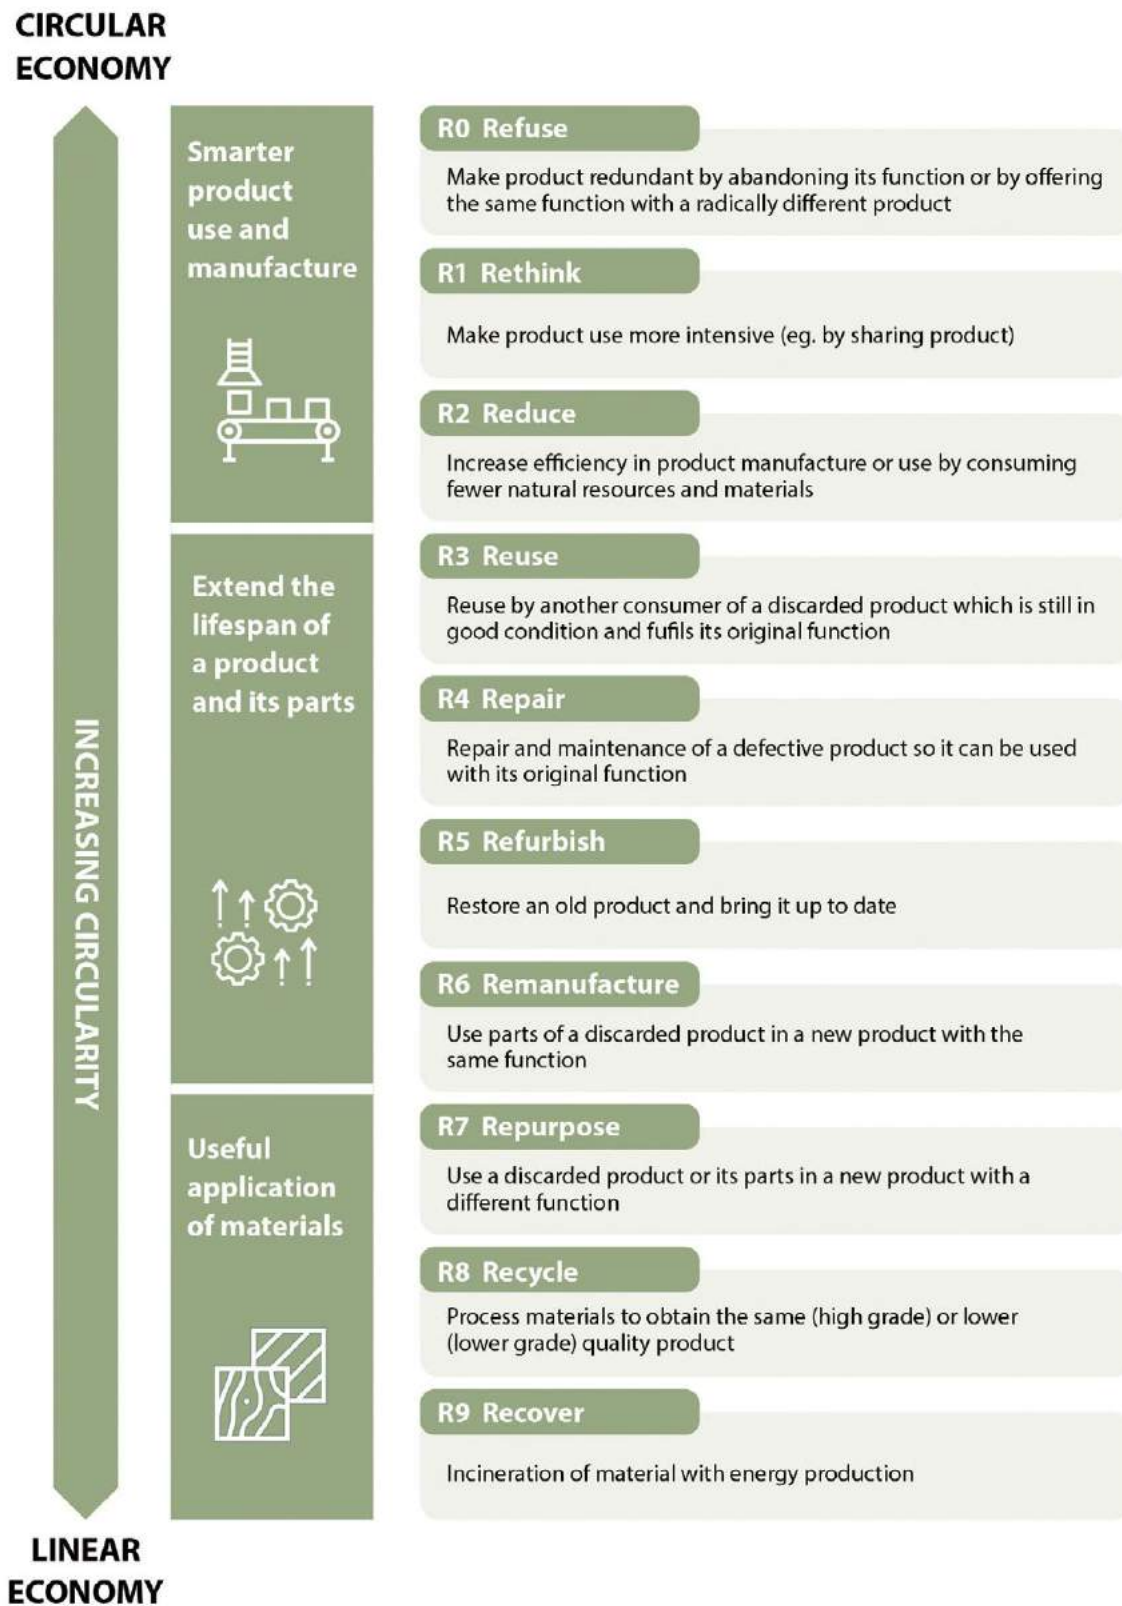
CIRCULAR ECONOMY

INCREASING CIRCULARITY

Smarter product use and manufacture

R0 Refuse

Make product redundant by abandoning its function or by offering the same function with a radically different product

R1 Rethink

Make product use more intensive (eg. by sharing product)

R2 Reduce

Increase efficiency in product manufacture or use by consuming fewer natural resources and materials

Extend the lifespan of a product and its parts

R3 Reuse

Reuse by another consumer of a discarded product which is still in good condition and fufils its original function

R4 Repair

Repair and maintenance of a defective product so it can be used with its original function

R5 Refurbish

Restore an old product and bring it up to date

R6 Remanufacture

Use parts of a discarded product in a new product with the same function

Useful application of materials

R7 Repurpose

Use a discarded product or its parts in a new product with a different function

R8 Recycle

Process materials to obtain the same (high grade) or lower (lower grade) quality product

R9 Recover

Incineration of material with energy production

LINEAR ECONOMY